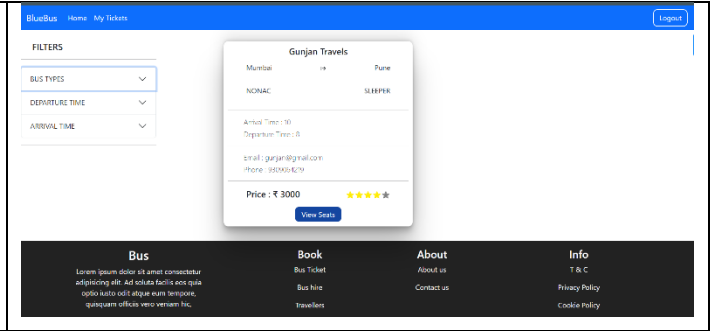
BlueBus Home My Tickets

Logout

FILTERS

BUS TYPES

DEPARTURE TIME

ARRIVAL TIME

Gunjan Travels

Mumbai → Pune

NONAC SLEEPER

Arrival Time : 10

Departure Time : 8

Email : gunjan@gmail.com

Phone : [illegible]

Price : ₹ 3000

View Seats

Bus

Lorem ipsum dolor sit amet consectetur adipisicing elit. Ad soluta facilis eos quia optio iusto odit atque eum tempore, quisquam officiis vero veniam hic,

Book

Bus Ticket

Bus hire

Travellers

About

About us

Contact us

Info

T & C

Privacy Policy

Cookie Policy